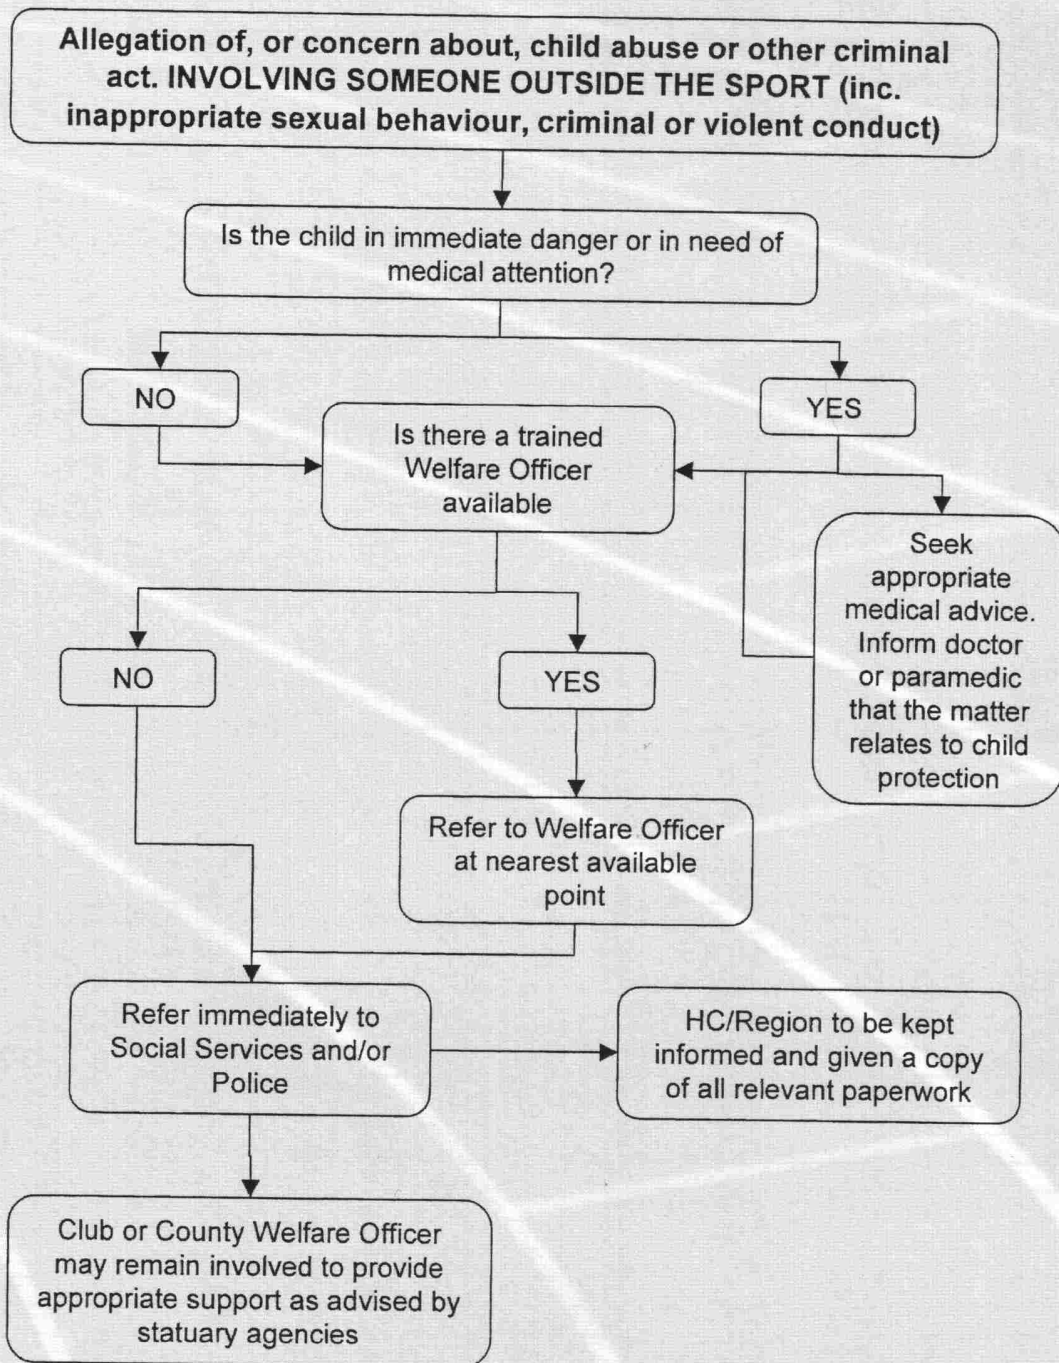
Allegation of, or concern about, child abuse or other criminal act. INVOLVING SOMEONE OUTSIDE THE SPORT (inc. inappropriate sexual behaviour, criminal or violent conduct)

Is the child in immediate danger or in need of medical attention?

NO

YES

Is there a trained Welfare Officer available

Seek appropriate medical advice. Inform doctor or paramedic that the matter relates to child protection

NO

YES

Refer to Welfare Officer at nearest available point

Refer immediately to Social Services and/or Police

HC/Region to be kept informed and given a copy of all relevant paperwork

Club or County Welfare Officer may remain involved to provide appropriate support as advised by statuary agencies